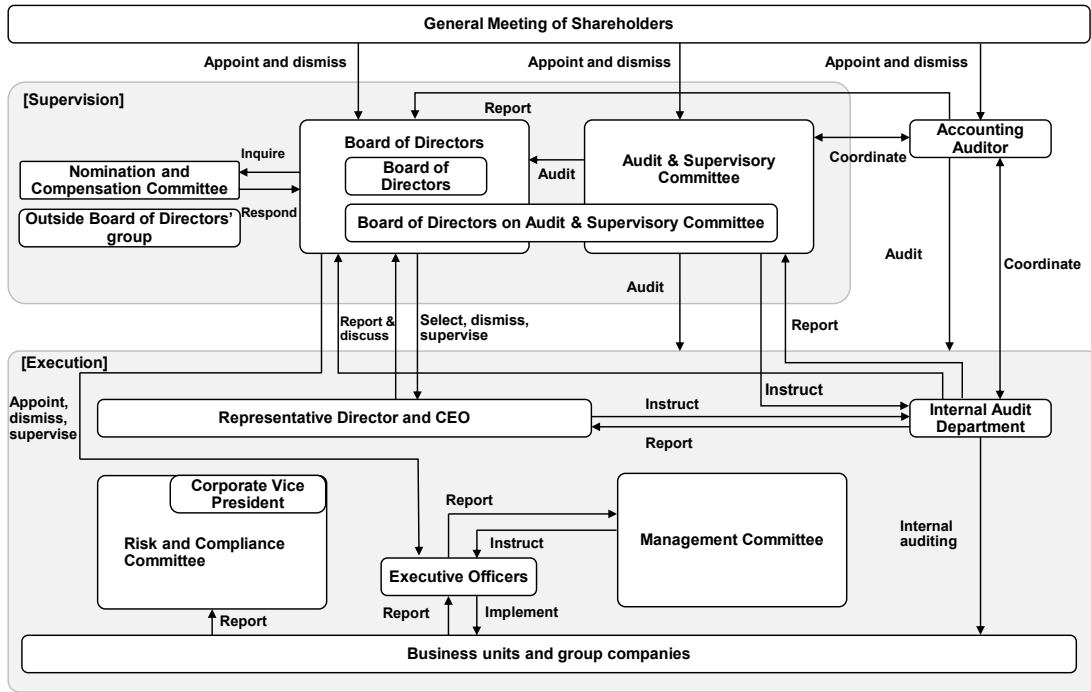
General Meeting of Shareholders

Appoint and dismiss

Appoint and dismiss

Appoint and dismiss

[Supervision]

Report

Board of Directors

Board of Directors

Board of Directors on Audit & Supervisory Committee

Audit & Supervisory Committee

Accounting Auditor

Inquire

Nomination and Compensation Committee

Respond

Outside Board of Directors' group

Audit

Coordinate

Audit

Coordinate

Audit

Report & discuss

Select, dismiss, supervise

Report

[Execution]

Appoint, dismiss, supervise

Instruct

Representative Director and CEO

Instruct

Report

Internal Audit Department

Corporate Vice President

Risk and Compliance Committee

Report

Instruct

Management Committee

Internal auditing

Executive Officers

Report

Implement

Report

Business units and group companies